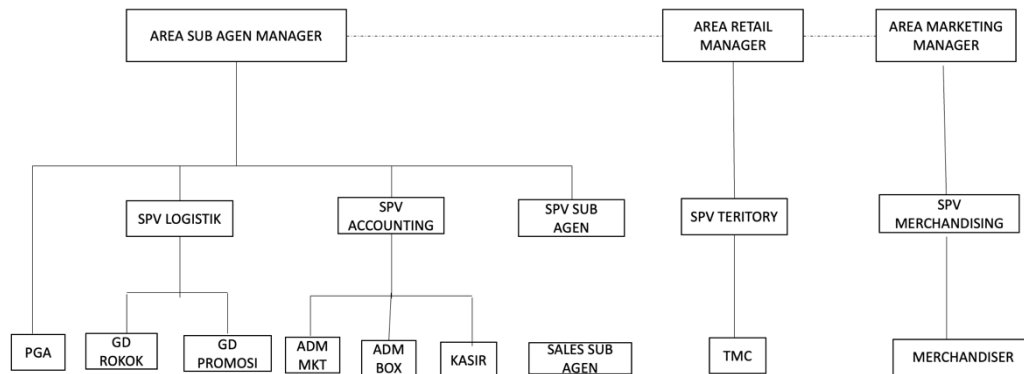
AREA SUB AGEN MANAGER

AREA RETAIL MANAGER

AREA MARKETING MANAGER

SPV LOGISTIK

SPV ACCOUNTING

SPV SUB AGEN

SPV TERITORY

SPV MERCHANDISING

PGA

GD ROKOK

GD PROMOSI

ADM MKT

ADM BOX

KASIR

SALES SUB AGEN

TMC

MERCHANDISER